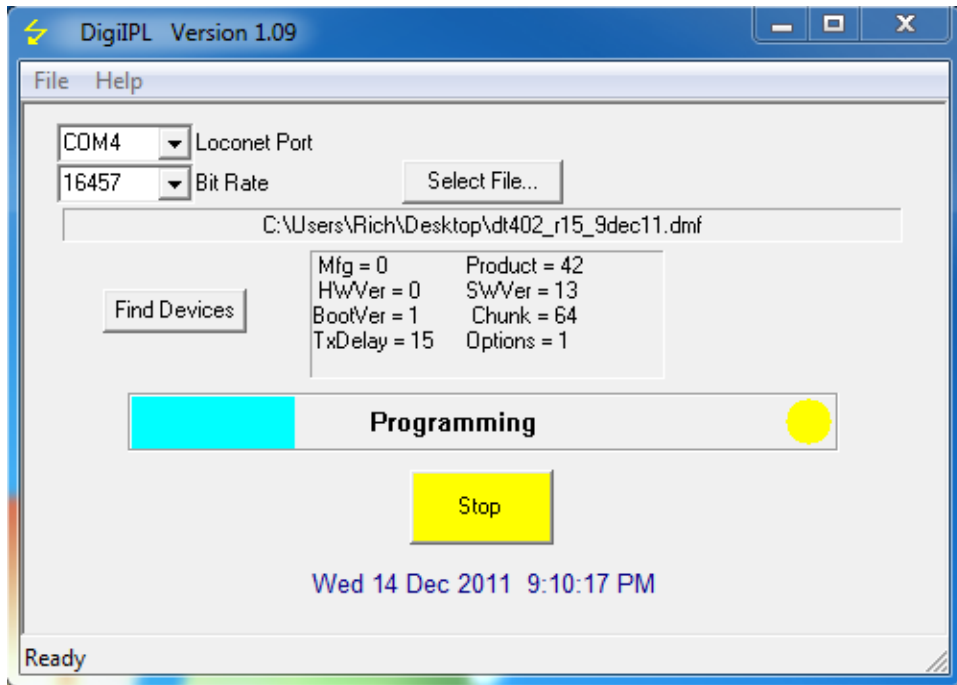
DigiIPL Version 1.09

File Help

COM4 Loconet Port
16457 Bit Rate

Select File...

C:\Users\Rich\Desktop\dt402_r15_9dec11.dmf

Find Devices

Mfg = 0 Product = 42
HWVer = 0 SWVer = 13
BootVer = 1 Chunk = 64
TxDelay = 15 Options = 1

Programming

Stop

Wed 14 Dec 2011 9:10:17 PM

Ready